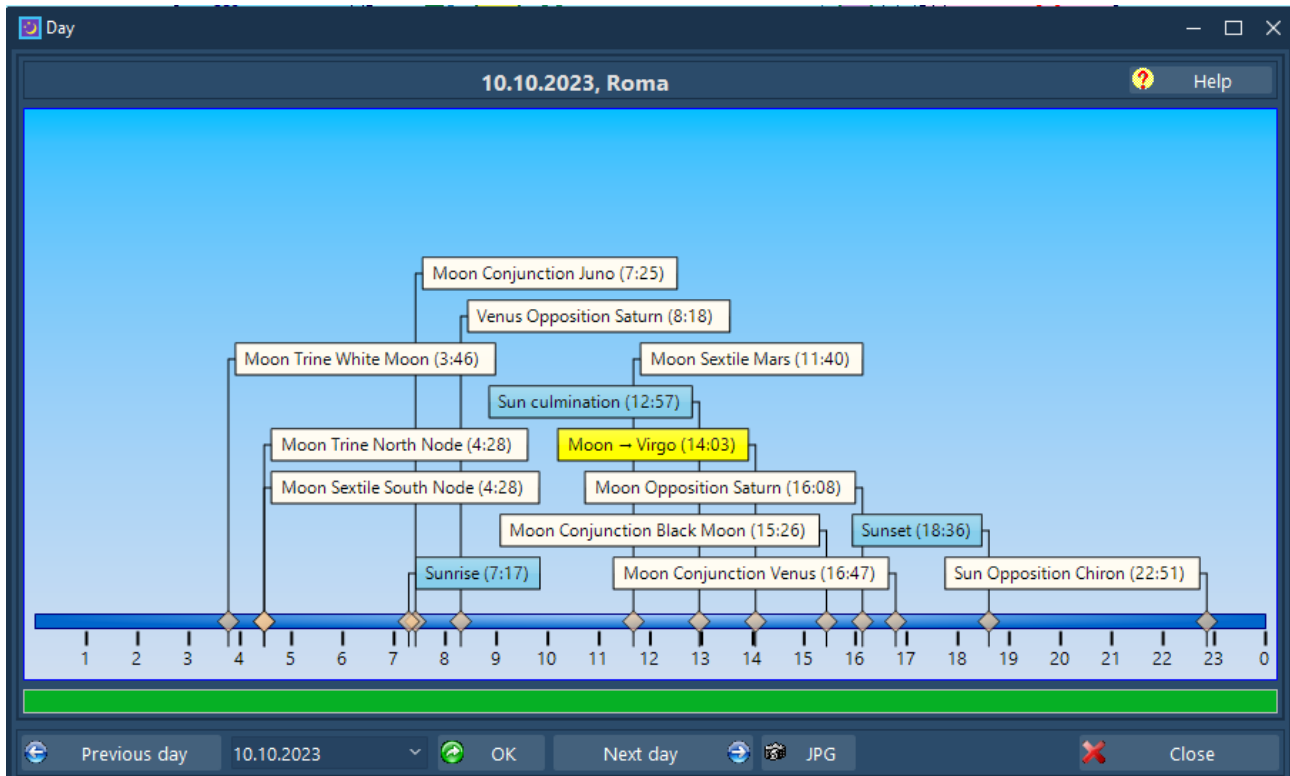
Day

10.10.2023, Roma

Help

Moon Conjunction Juno (7:25)
Venus Opposition Saturn (8:18)
Moon Trine White Moon (3:46)
Moon Sextile Mars (11:40)
Sun culmination (12:57)
Moon Trine North Node (4:28)
Moon → Virgo (14:03)
Moon Sextile South Node (4:28)
Moon Opposition Saturn (16:08)
Moon Conjunction Black Moon (15:26)
Sunset (18:36)
Sunrise (7:17)
Moon Conjunction Venus (16:47)
Sun Opposition Chiron (22:51)

1 2 3 4 5 6 7 8 9 10 11 12 13 14 15 16 17 18 19 20 21 22 23 0

Previous day | 10.10.2023 | OK | Next day | JPG | Close